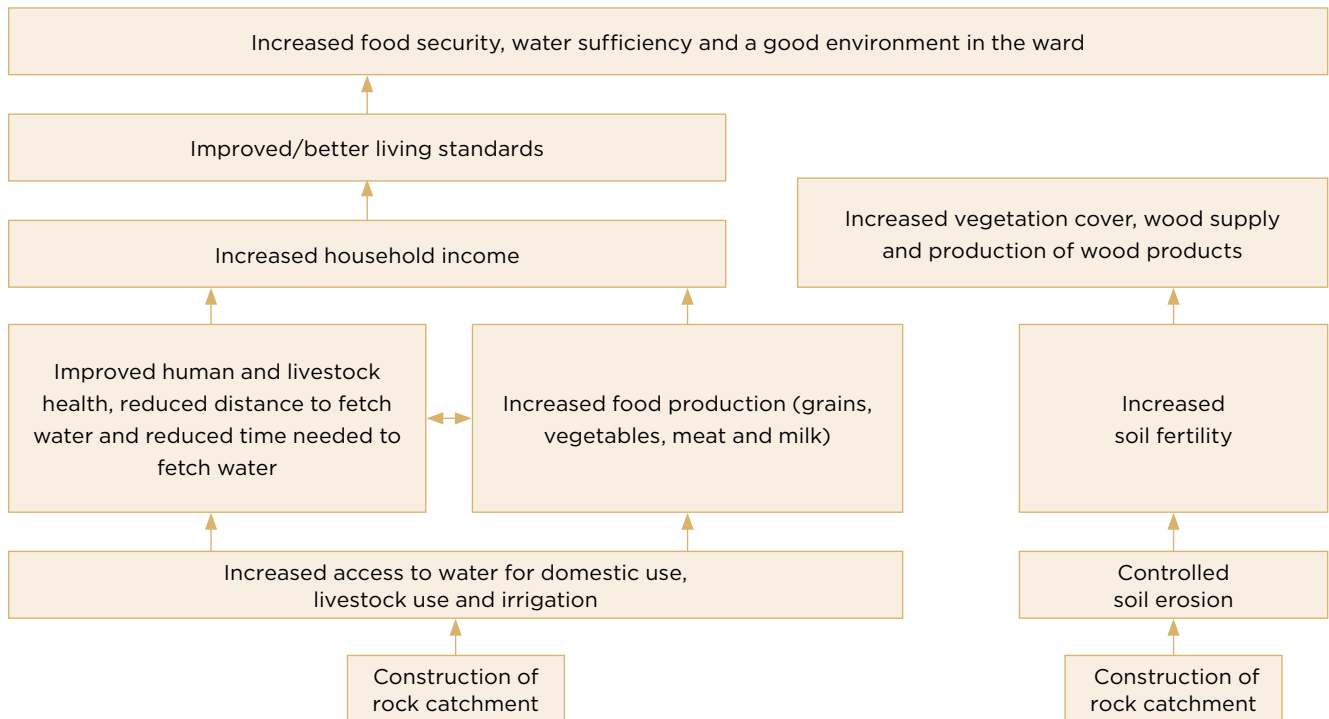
Increased food security, water sufficiency and a good environment in the ward

Improved/better living standards

Increased vegetation cover, wood supply and production of wood products

Increased household income

Improved human and livestock health, reduced distance to fetch water and reduced time needed to fetch water

Increased food production (grains, vegetables, meat and milk)

Increased soil fertility

Increased access to water for domestic use, livestock use and irrigation

Controlled soil erosion

Construction of rock catchment

Construction of rock catchment